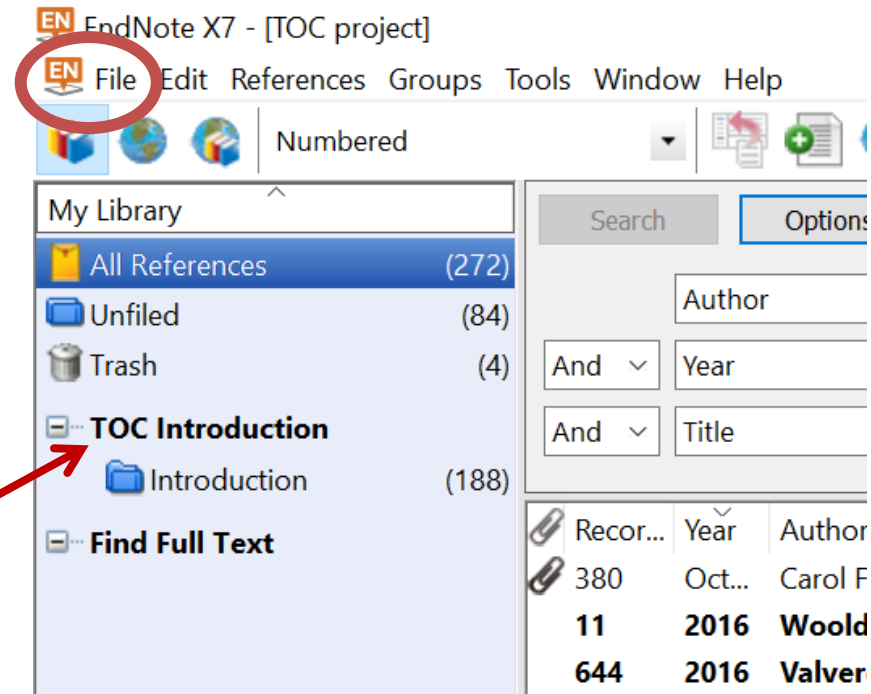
EN EndNote X7 - [TOC project]

EN File Edit References Groups Tools Window Help

Numbered

My Library

All References (272)

Unfiled (84)

Trash (4)

TOC Introduction

Introduction (188)

Find Full Text

Search

Options

Author

And Year

And Title

| Recor... | Year | Author |
|---|---|---|
| 380 | Oct... | Carol F |
| 11 | 2016 | Woold |
| 644 | 2016 | Valver |